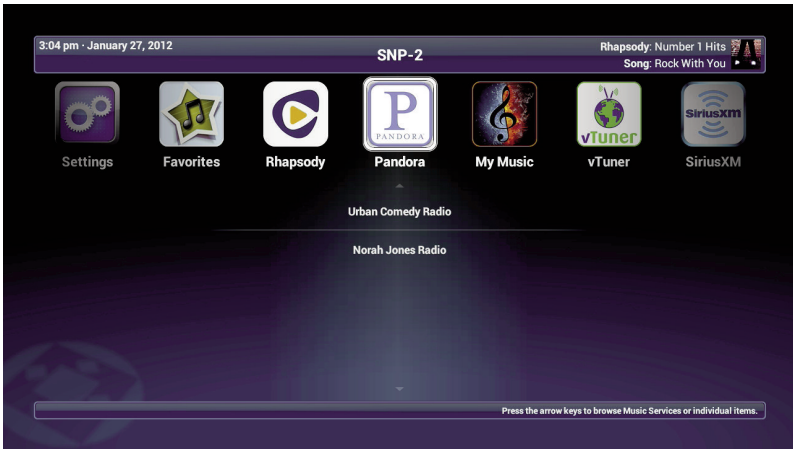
3:04 pm · January 27, 2012

SNP-2

Rhapsody: Number 1 Hits
Song: Rock With You

P
PANDORA

vTuner

SiriusXM

Settings Favorites Rhapsody Pandora My Music vTuner SiriusXM

Urban Comedy Radio

Norah Jones Radio

Press the arrow keys to browse Music Services or individual items.